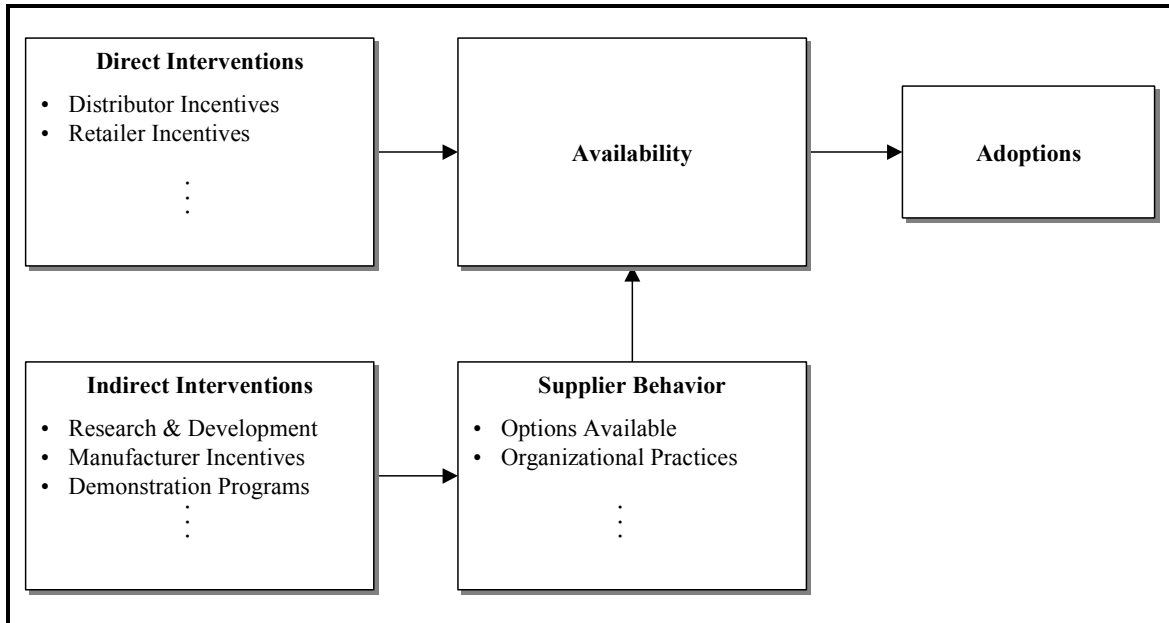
**Direct Interventions**

- Distributor Incentives
- Retailer Incentives

⋮

**Availability**

**Adoptions**

**Indirect Interventions**

- Research & Development
- Manufacturer Incentives
- Demonstration Programs

⋮

**Supplier Behavior**

- Options Available
- Organizational Practices

⋮